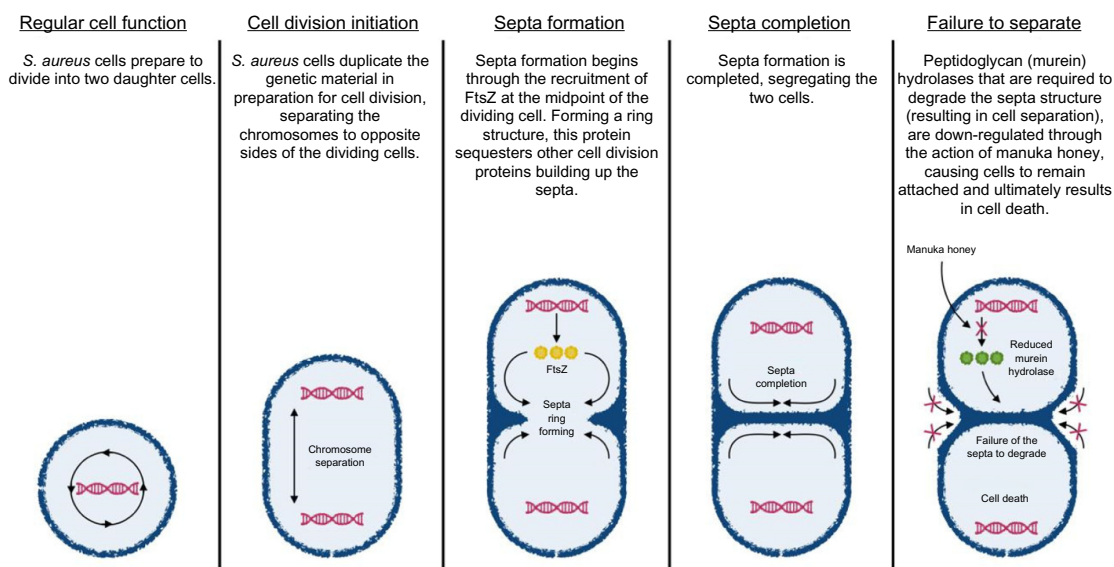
Regular cell function

S. aureus cells prepare to divide into two daughter cells.

Cell division initiation

S. aureus cells duplicate the genetic material in preparation for cell division, separating the chromosomes to opposite sides of the dividing cells.

Chromosome separation

Septa formation

Septa formation begins through the recruitment of FtsZ at the midpoint of the dividing cell. Forming a ring structure, this protein sequesters other cell division proteins building up the septa.

FtsZ

Septa ring forming

Septa completion

Septa formation is completed, segregating the two cells.

Septa completion

Failure to separate

Peptidoglycan (murein) hydrolases that are required to degrade the septa structure (resulting in cell separation), are down-regulated through the action of manuka honey, causing cells to remain attached and ultimately results in cell death.

Manuka honey

Reduced murein hydrolase

Failure of the septa to degrade

Cell death